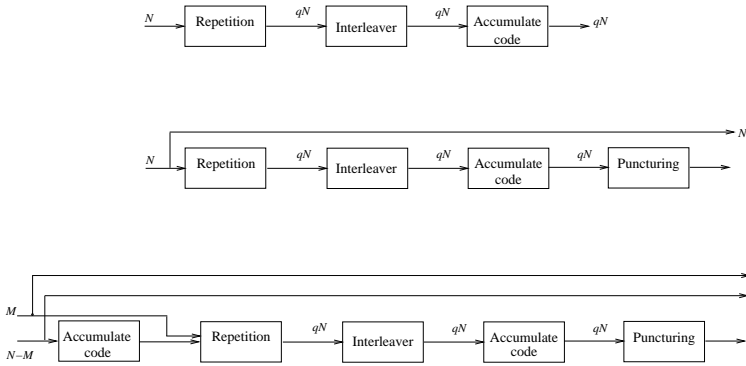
$N$ Repetition $qN$ Interleaver $qN$ Accumulate code $qN$

$N$

$N$ Repetition $qN$ Interleaver $qN$ Accumulate code $qN$ Puncturing

$M$

$N-M$ Accumulate code Repetition $qN$ Interleaver $qN$ Accumulate code $qN$ Puncturing